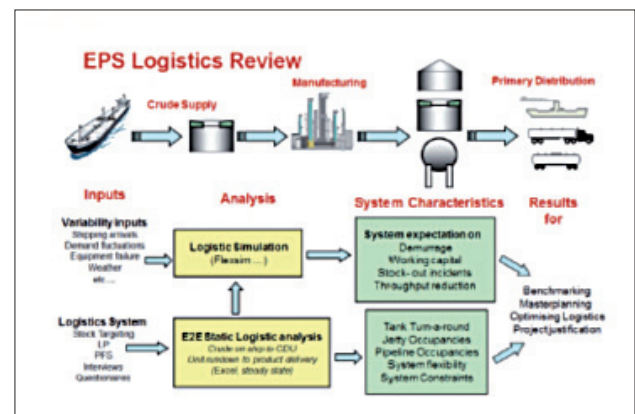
EPS Logistics Review

Crude Supply

Manufacturing

Primary Distribution

Inputs

Analysis

System Characteristics

Results for

Variability inputs
Shipping arrivals
Demand fluctuations
Equipment failure
Weather
etc ...

Logistic Simulation
(Flexsim ...)

System expectation on
Demurrage
Working capital
Stock-out incidents
Throughput reduction

Benchmarking
Masterplanning
Optimising Logistics
Project justification

Logistics System
Stock Targeting
LP
PFS
Interviews
Questionnaires

E2E Static Logistic analysis
Crude on ship to CDU
Unit rundown to product delivery
(Excel; steady state)

Tank Turn-a-round
Jetty Occupancies
Pipeline Occupancies
System flexibility
System Constraints